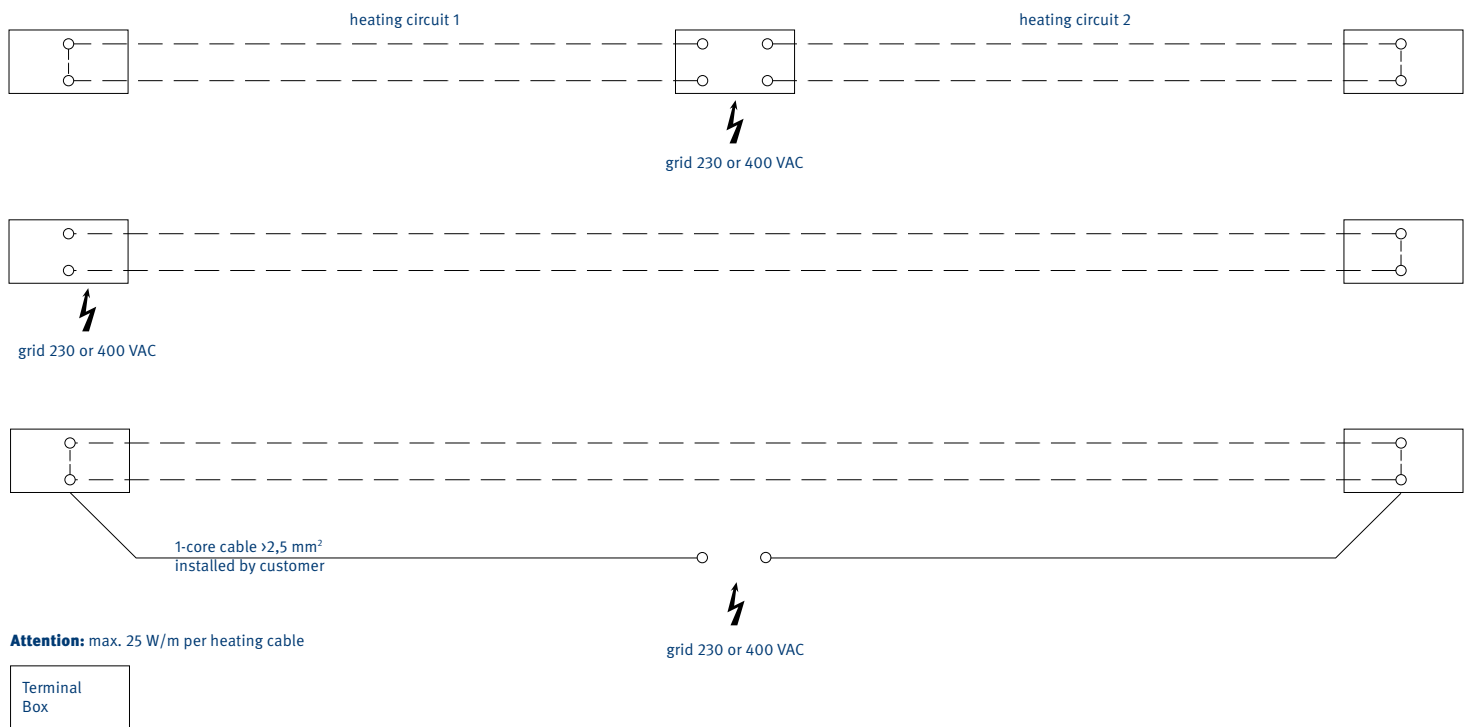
heating circuit 1

heating circuit 2

grid 230 or 400 VAC

grid 230 or 400 VAC

1-core cable ›2,5 mm²
installed by customer

grid 230 or 400 VAC

**Attention:** max. 25 W/m per heating cable

Terminal Box